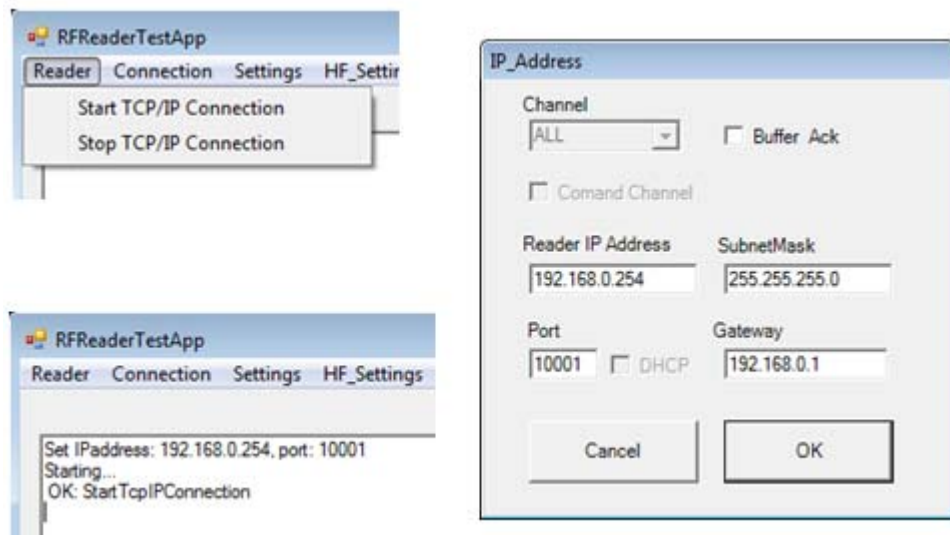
RFReaderTestApp

Reader Connection Settings HF_Settir

Start TCP/IP Connection

Stop TCP/IP Connection

RFReaderTestApp

Reader Connection Settings HF_Settings

Set IPaddress: 192.168.0.254, port: 10001
Starting...
OK: StartTcpIPConnection

IP_Address

Channel

ALL

Buffer Ack

Comand Channel

Reader IP Address

192.168.0.254

SubnetMask

255.255.255.0

Port

10001

DHCP

Gateway

192.168.0.1

Cancel

OK